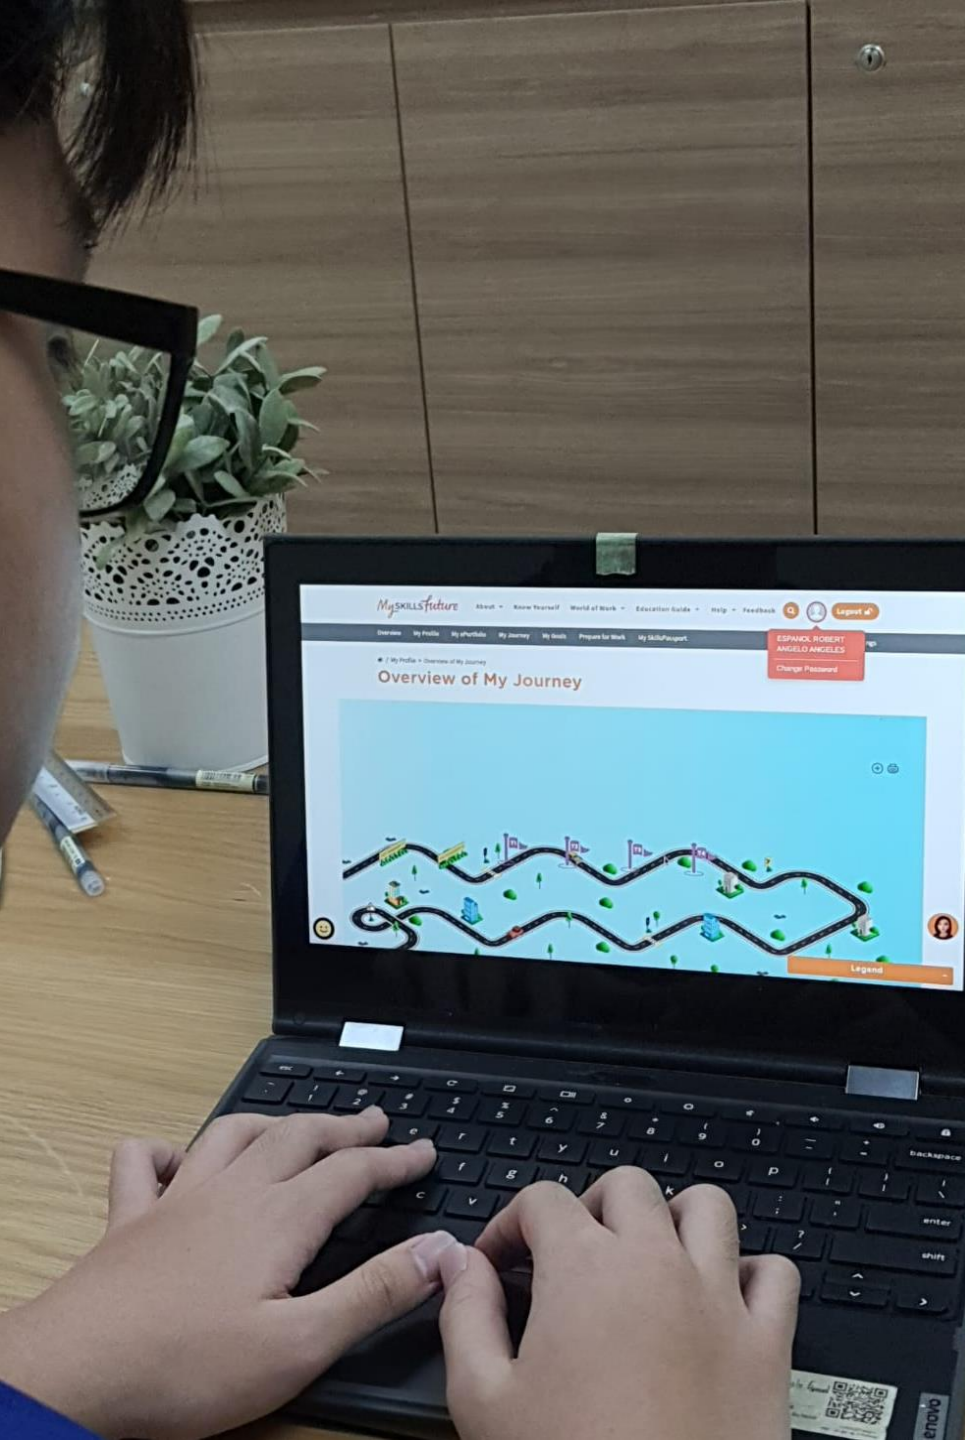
MySKILLSfuture About Know Yourself World of Work Education Guide Help Feedback Logout

Overview My Profile My ePortfolio My Journey My Goals Prepare for Work My SkillsPassport

ESPANOL ROBERT ANGELO ANGELES

Change Password

/ My Profile > Overview of My Journey

Overview of My Journey

Legend

esc
backspace
enter
shift

lenovo